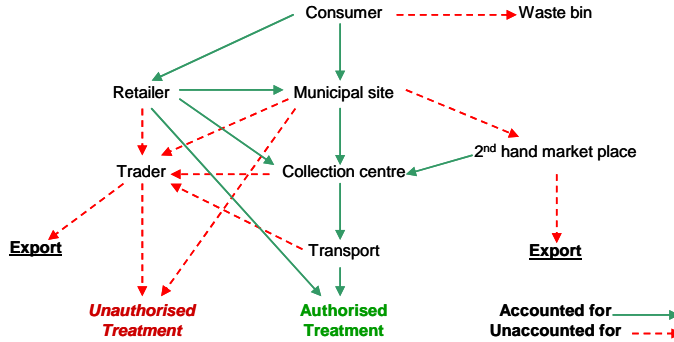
Consumer

Waste bin

Retailer

Municipal site

Trader

Collection centre

$2^{nd}$ hand market place

Export

Transport

Export

Unauthorised Treatment

Authorised Treatment

Accounted for

Unaccounted for